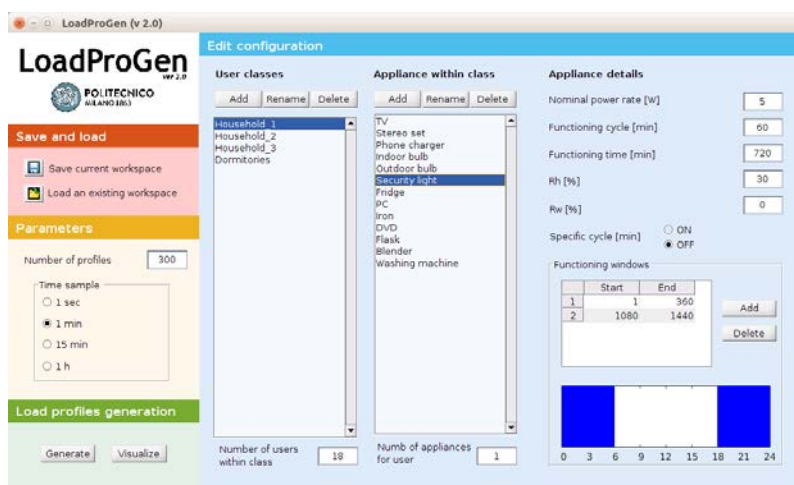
LoadProGen (v 2.0)

LoadProGen
ver 2.0
POLITECNICO MILANO 1863

Save and load
Save current workspace
Load an existing workspace

Parameters
Number of profiles 300
Time sample
1 sec
1 min
15 min
1 h

Load profiles generation
Generate
Visualize

Edit configuration

User classes
Add Rename Delete
Household_1
Household_2
Household_3
Dormitories

Number of users within class 18

Appliance within class
Add Rename Delete
TV
Stereo set
Phone charger
Indoor bulb
Outdoor bulb
Security light
Fridge
PC
Iron
DVD
Flask
Blender
Washing machine

Numb of appliances for user 1

Appliance details
Nominal power rate [W] 5
Functioning cycle [min] 60
Functioning time [min] 720
Rh [%] 30
Rw [%] 0
Specific cycle [min] ON OFF

Functioning windows

| | Start | End |
|---|---|---|
| 1 | 1 | 360 |
| 2 | 1080 | 1440 |

Add
Delete

0 3 6 9 12 15 18 21 24